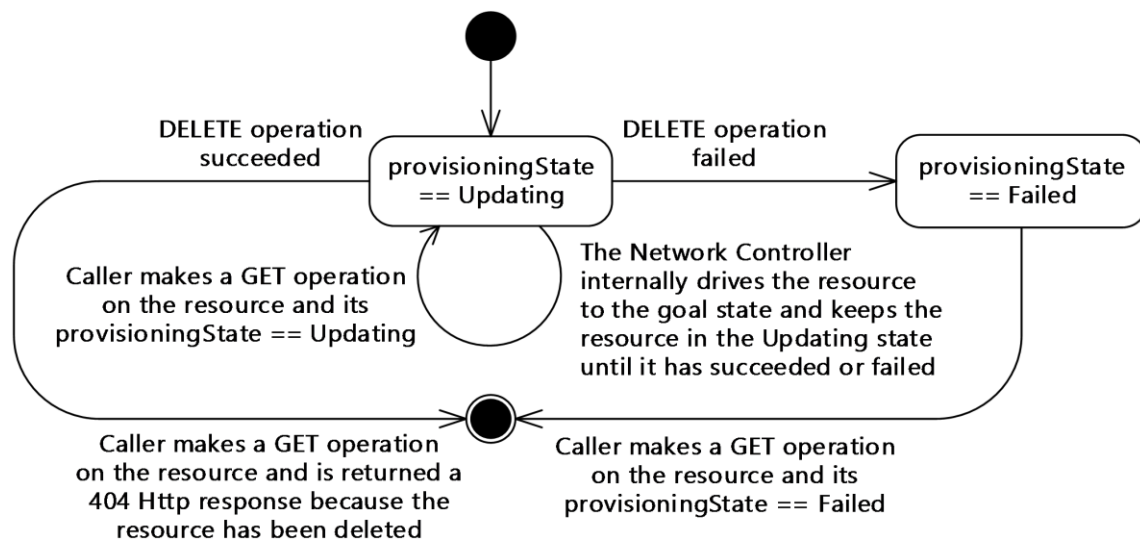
DELETE operation succeeded

provisioningState == Updating

DELETE operation failed

provisioningState == Failed

Caller makes a GET operation on the resource and its provisioningState == Updating

The Network Controller internally drives the resource to the goal state and keeps the resource in the Updating state until it has succeeded or failed

Caller makes a GET operation on the resource and is returned a 404 Http response because the resource has been deleted

Caller makes a GET operation on the resource and its provisioningState == Failed